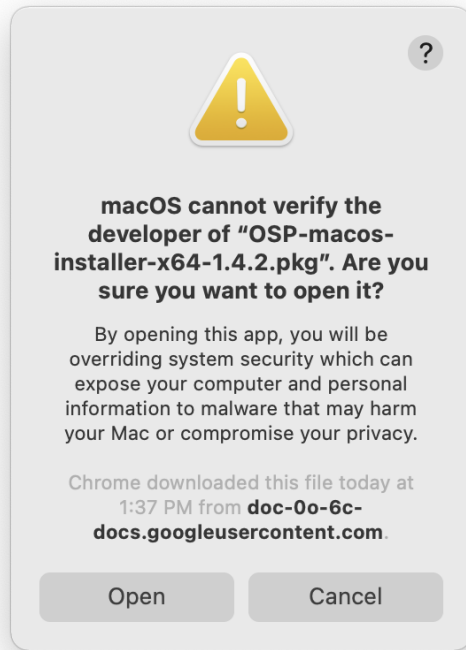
?

macOS cannot verify the developer of “OSP-macos-installer-x64-1.4.2.pkg”. Are you sure you want to open it?

By opening this app, you will be overriding system security which can expose your computer and personal information to malware that may harm your Mac or compromise your privacy.

Chrome downloaded this file today at 1:37 PM from doc-0o-6c-docs.googleusercontent.com.

Open

Cancel